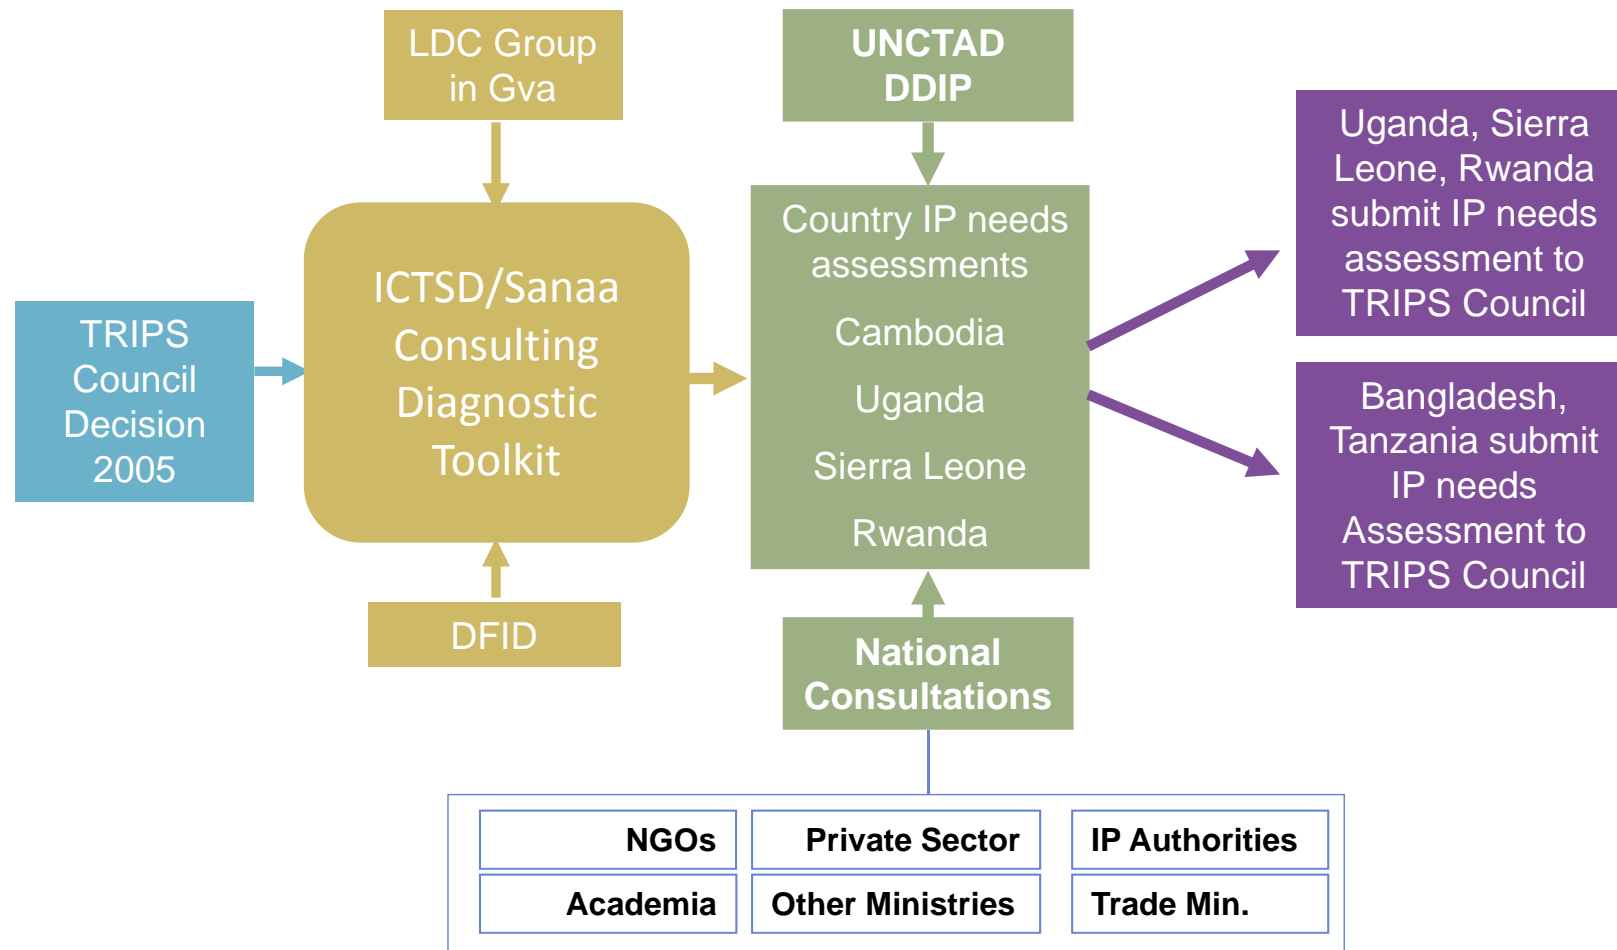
LDC Group in Gva

UNCTAD DDIP

TRIPS Council Decision 2005

ICTSD/Sanaa Consulting Diagnostic Toolkit

Country IP needs assessments

Cambodia

Uganda

Sierra Leone

Rwanda

Uganda, Sierra Leone, Rwanda submit IP needs assessment to TRIPS Council

Bangladesh, Tanzania submit IP needs Assessment to TRIPS Council

DFID

National Consultations

NGOs

Private Sector

IP Authorities

Academia

Other Ministries

Trade Min.